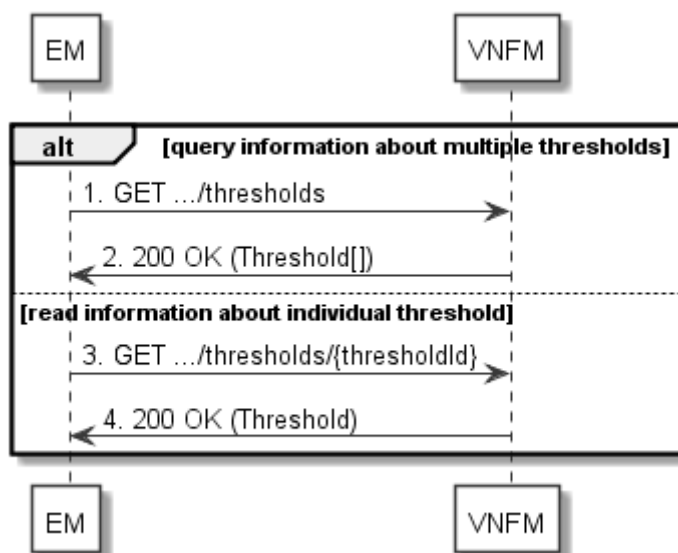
EM

VNFM

alt

[query information about multiple thresholds]

1. GET …/thresholds

2. 200 OK (Threshold[])

[read information about individual threshold]

3. GET …/thresholds/{thresholdId}

4. 200 OK (Threshold)

EM

VNFM